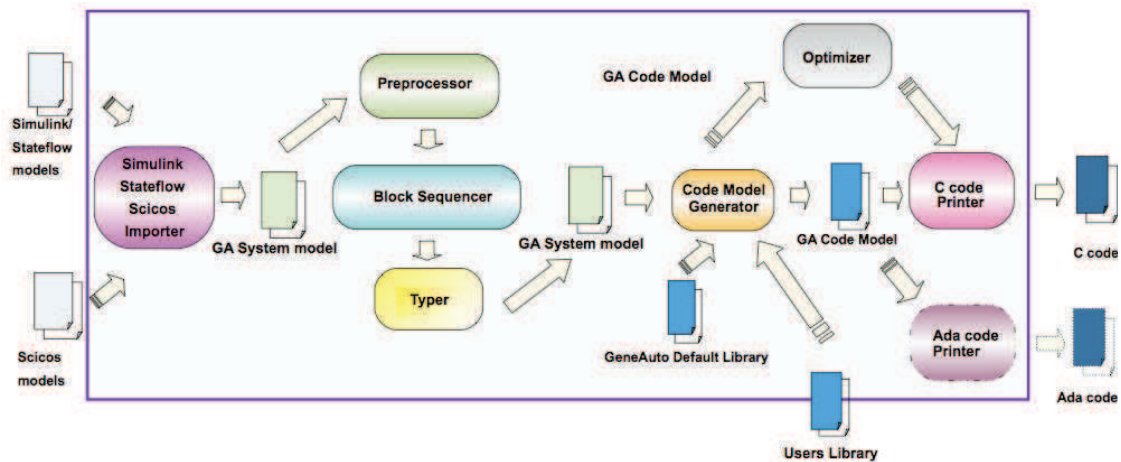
Simulink/ Stateflow models

Scicos models

Simulink Stateflow Scicos Importer

GA System model

Preprocessor

Block Sequencer

Typer

GA System model

GA Code Model

Optimizer

Code Model Generator

GeneAuto Default Library

GA Code Model

C code Printer

Ada code Printer

Users Library

C code

Ada code